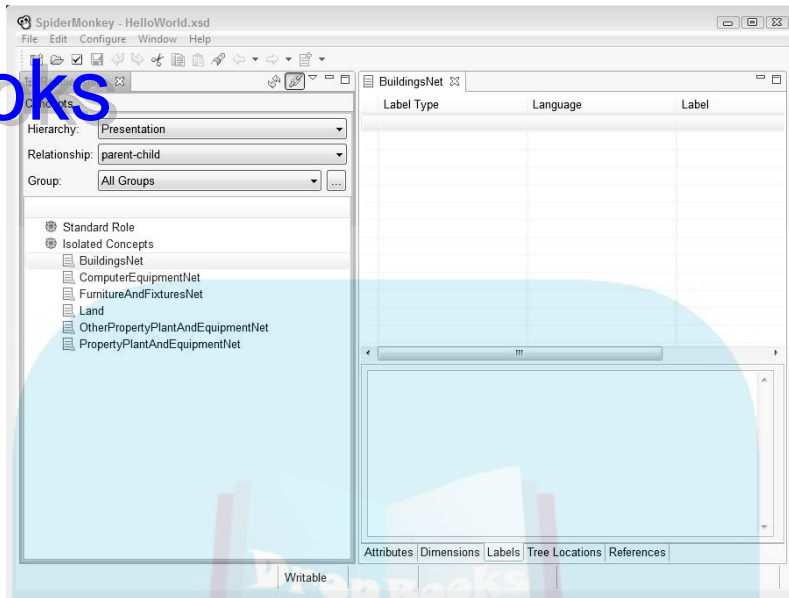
SpiderMonkey - HelloWorld.xsd
File Edit Configure Window Help
oks
Concepts
Hierarchy: Presentation
Relationship: parent-child
Group: All Groups ...
Standard Role
Isolated Concepts
BuildingsNet
ComputerEquipmentNet
FurnitureAndFixturesNet
Land
OtherPropertyPlantAndEquipmentNet
PropertyPlantAndEquipmentNet
BuildingsNet
| Label Type | Language | Label |
|---|---|---|
Attributes Dimensions Labels Tree Locations References
Writable